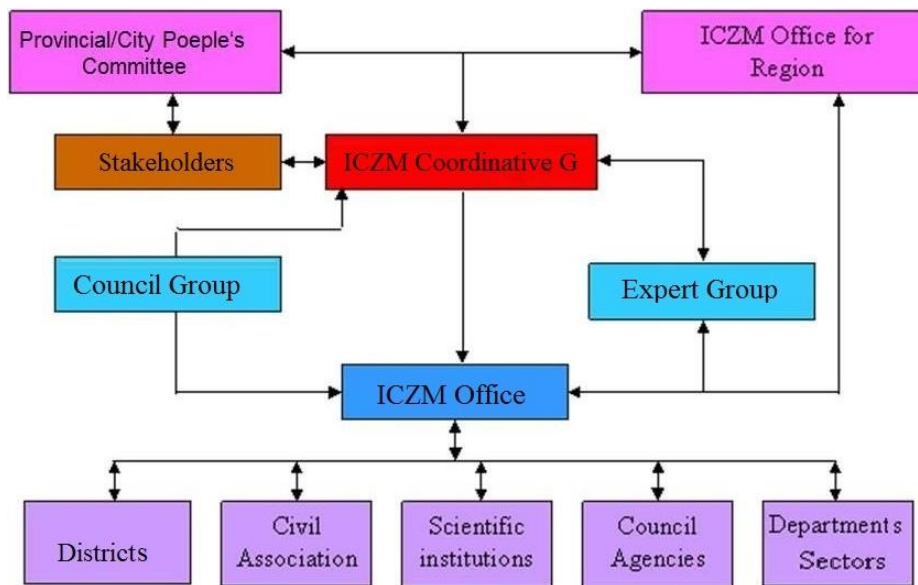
Provincial/City Poeple's Committee

ICZM Office for Region

Stakeholders

ICZM Coordinative G

Council Group

Expert Group

ICZM Office

Districts

Civil Association

Scientific institutions

Council Agencies

Departments Sectors